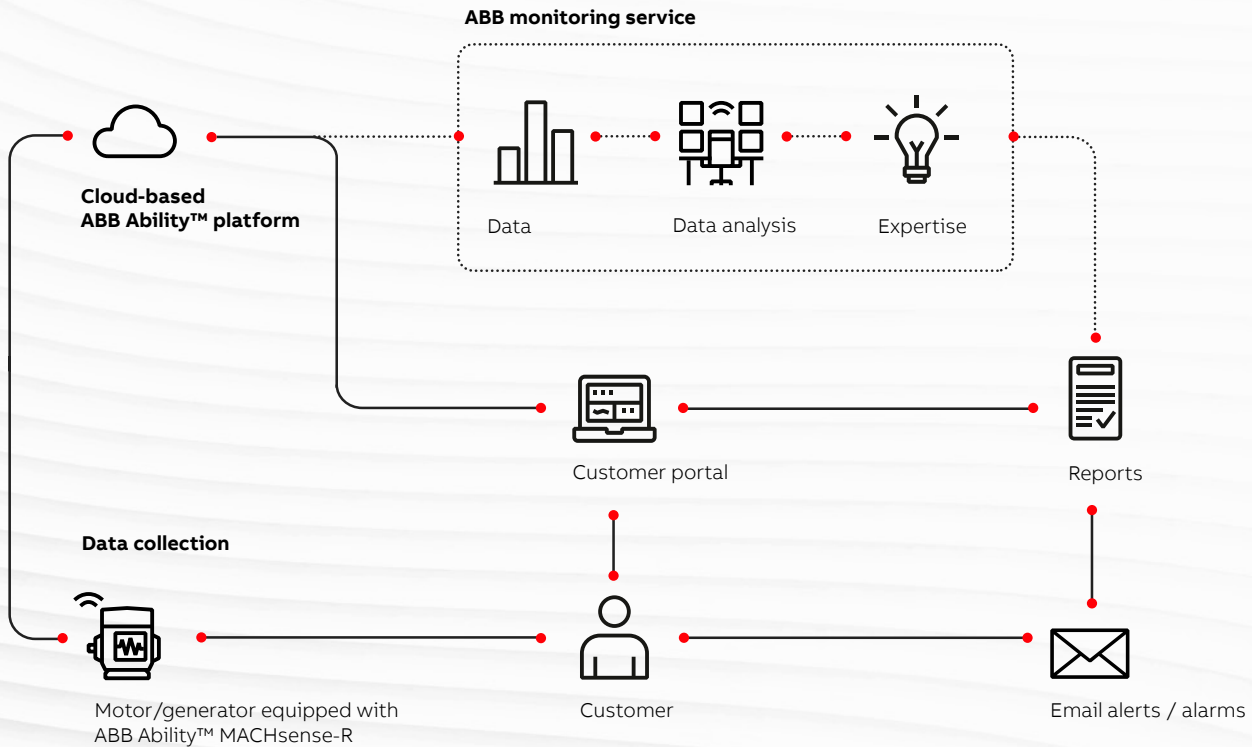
ABB monitoring service

Cloud-based
ABB Ability™ platform

Data

Data analysis

Expertise

Customer portal

Reports

Data collection

Motor/generator equipped with
ABB Ability™ MACHsense-R

Customer

Email alerts / alarms